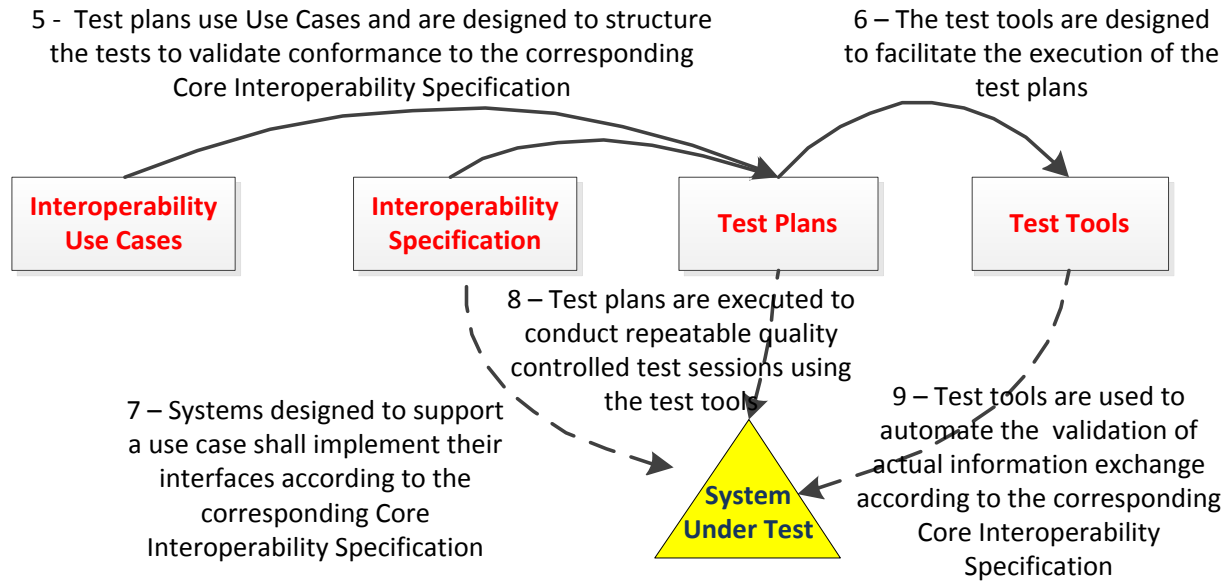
5 - Test plans use Use Cases and are designed to structure the tests to validate conformance to the corresponding Core Interoperability Specification

6 – The test tools are designed to facilitate the execution of the test plans

Interoperability Use Cases

Interoperability Specification

Test Plans

Test Tools

8 – Test plans are executed to conduct repeatable quality controlled test sessions using the test tools

7 – Systems designed to support a use case shall implement their interfaces according to the corresponding Core Interoperability Specification

9 – Test tools are used to automate the validation of actual information exchange according to the corresponding Core Interoperability Specification

System Under Test